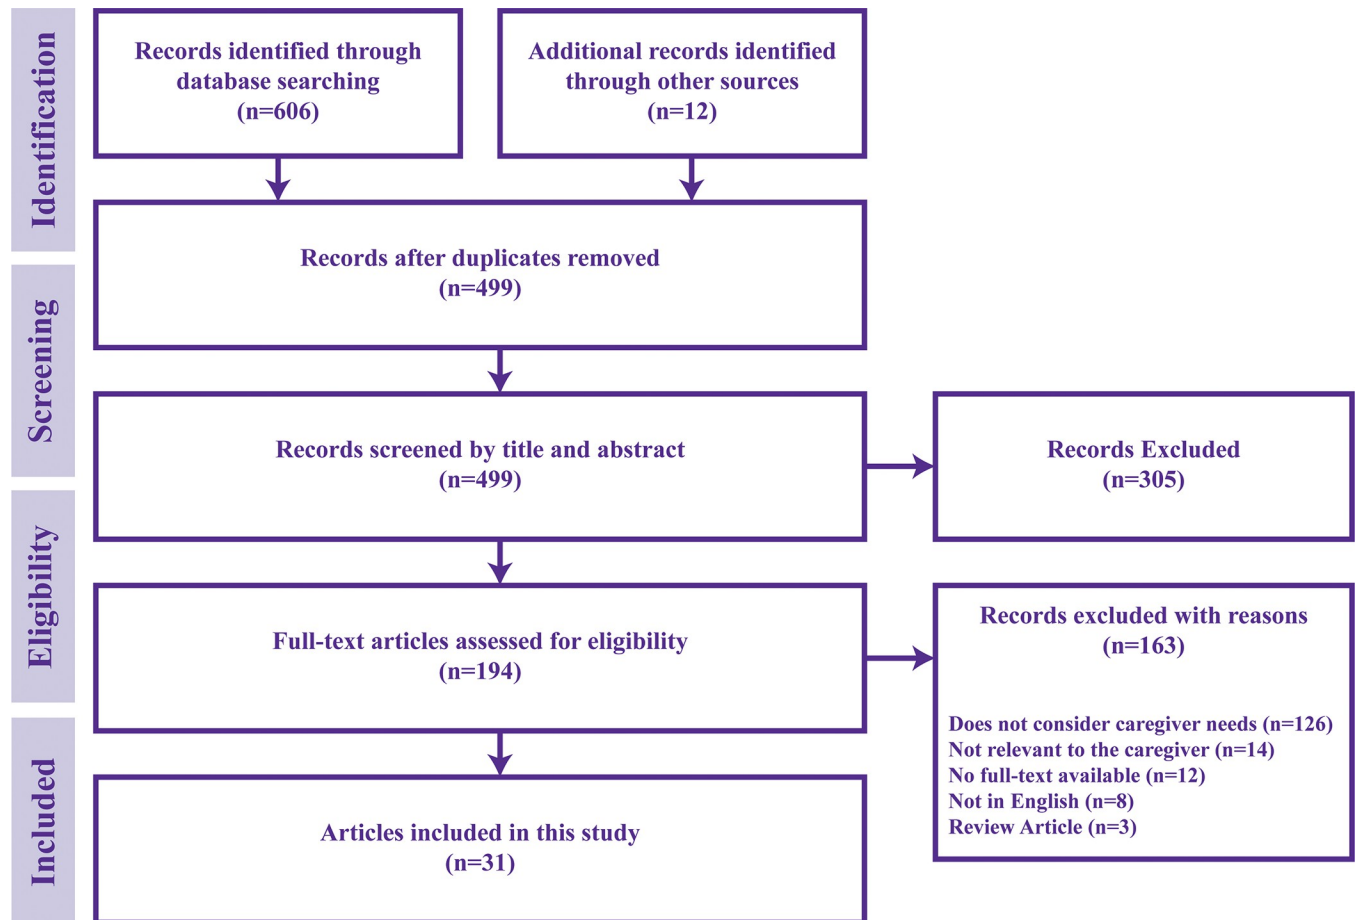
Identification

Records identified through database searching (n=606)

Additional records identified through other sources (n=12)

Records after duplicates removed (n=499)

Screening

Records screened by title and abstract (n=499)

Records Excluded (n=305)

Eligibility

Full-text articles assessed for eligibility (n=194)

Records excluded with reasons (n=163)

Does not consider caregiver needs (n=126)
Not relevant to the caregiver (n=14)
No full-text available (n=12)
Not in English (n=8)
Review Article (n=3)

Included

Articles included in this study (n=31)